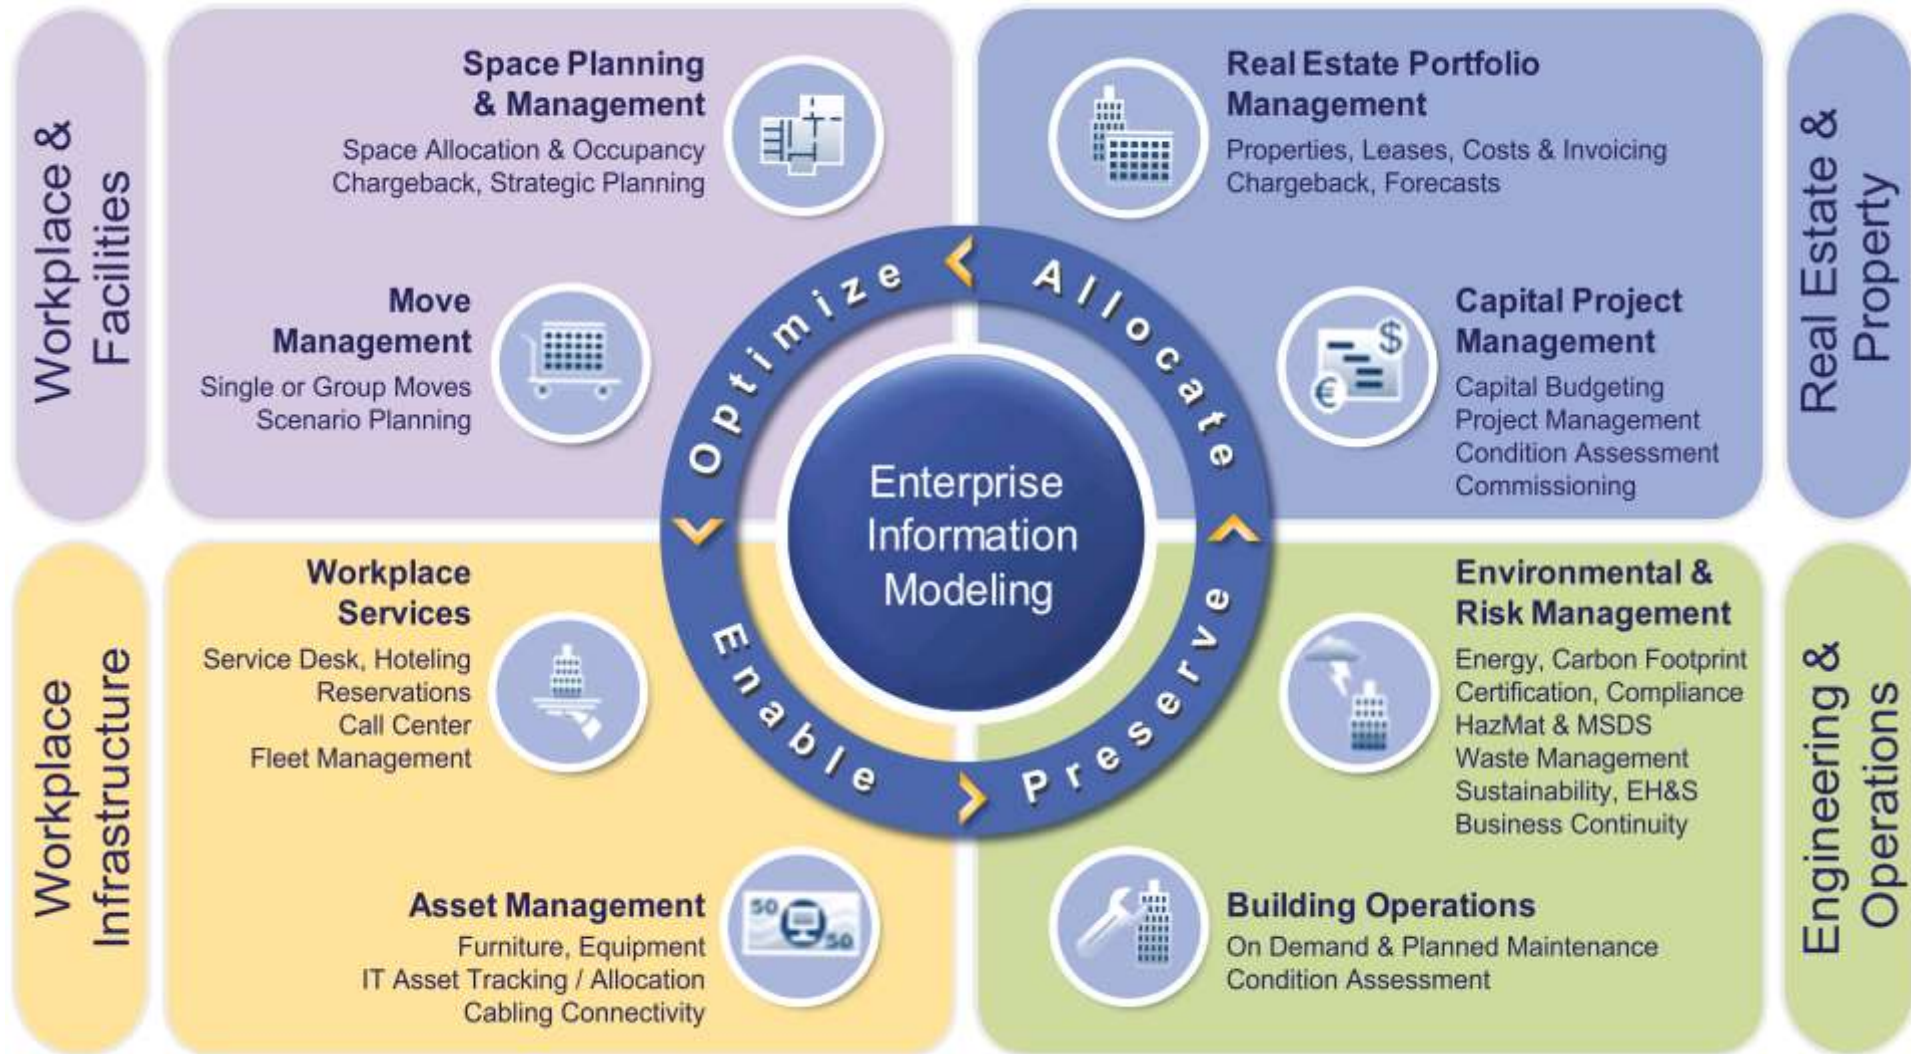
Workplace & Facilities

Space Planning & Management
Space Allocation & Occupancy
Chargeback, Strategic Planning

Move Management
Single or Group Moves
Scenario Planning

Real Estate Portfolio Management
Properties, Leases, Costs & Invoicing
Chargeback, Forecasts

Capital Project Management
Capital Budgeting
Project Management
Condition Assessment
Commissioning

Real Estate & Property

Optimize
Allocate
Enterprise Information Modeling
Enable
Preserve

Workplace Infrastructure

Workplace Services
Service Desk, Hoteling
Reservations
Call Center
Fleet Management

Asset Management
Furniture, Equipment
IT Asset Tracking / Allocation
Cabling Connectivity

Environmental & Risk Management
Energy, Carbon Footprint
Certification, Compliance
HazMat & MSDS
Waste Management
Sustainability, EH&S
Business Continuity

Building Operations
On Demand & Planned Maintenance
Condition Assessment

Engineering & Operations